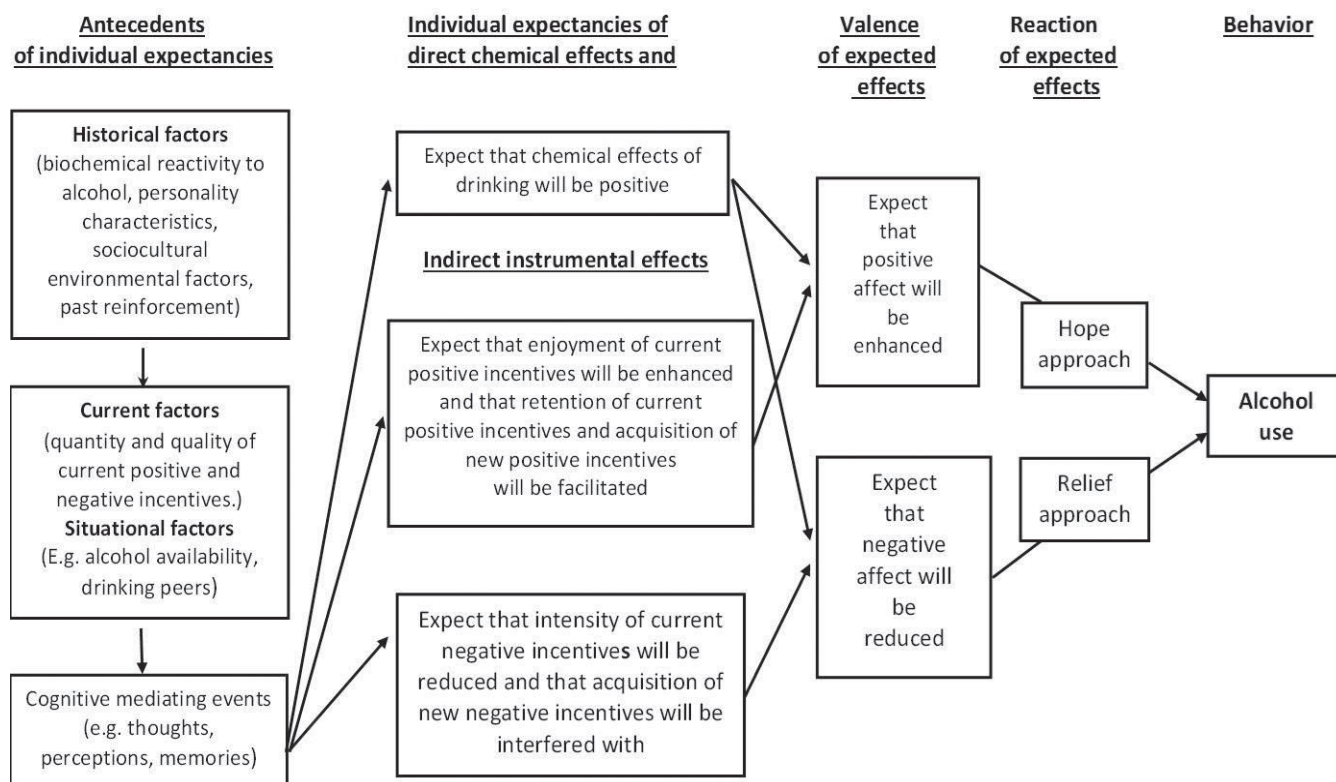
Antecedents of individual expectancies

Individual expectancies of direct chemical effects and

Valence of expected effects

Reaction of expected effects

Behavior

Historical factors (biochemical reactivity to alcohol, personality characteristics, sociocultural environmental factors, past reinforcement)

Current factors (quantity and quality of current positive and negative incentives.) Situational factors (E.g. alcohol availability, drinking peers)

Cognitive mediating events (e.g. thoughts, perceptions, memories)

Expect that chemical effects of drinking will be positive

Indirect instrumental effects

Expect that enjoyment of current positive incentives will be enhanced and that retention of current positive incentives and acquisition of new positive incentives will be facilitated

Expect that intensity of current negative incentives will be reduced and that acquisition of new negative incentives will be interfered with

Expect that positive affect will be enhanced

Expect that negative affect will be reduced

Hope approach

Relief approach

Alcohol use